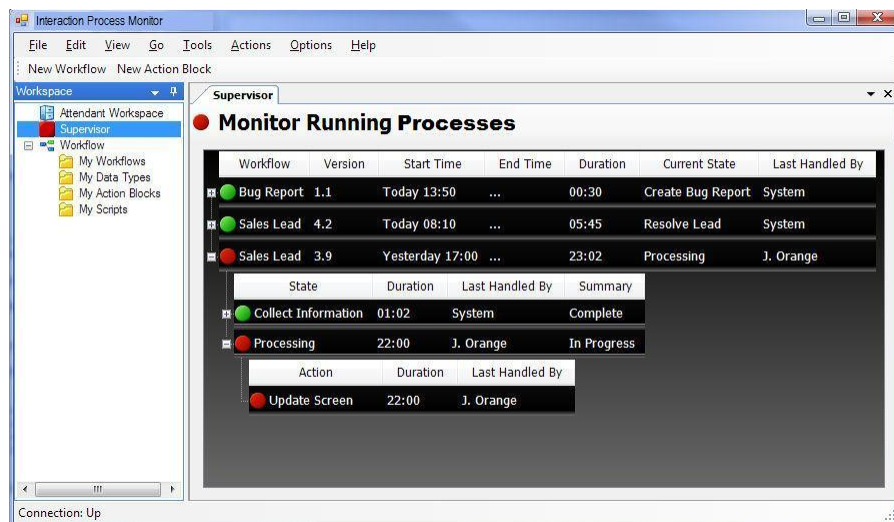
Interaction Process Monitor

File Edit View Go Tools Actions Options Help

New Workflow New Action Block

Workspace

Attendant Workspace
Supervisor
Workflow
My Workflows
My Data Types
My Action Blocks
My Scripts

Supervisor

Monitor Running Processes

| Workflow | Version | Start Time | End Time | Duration | Current State | Last Handled By |
|---|---|---|---|---|---|---|
| Bug Report | 1.1 | Today 13:50 | ... | 00:30 | Create Bug Report | System |
| Sales Lead | 4.2 | Today 08:10 | ... | 05:45 | Resolve Lead | System |
| Sales Lead | 3.9 | Yesterday 17:00 | ... | 23:02 | Processing | J. Orange |

| State | Duration | Last Handled By | Summary |
|---|---|---|---|
| Collect Information | 01:02 | System | Complete |
| Processing | 22:00 | J. Orange | In Progress |

| Action | Duration | Last Handled By |
|---|---|---|
| Update Screen | 22:00 | J. Orange |

Connection: Up